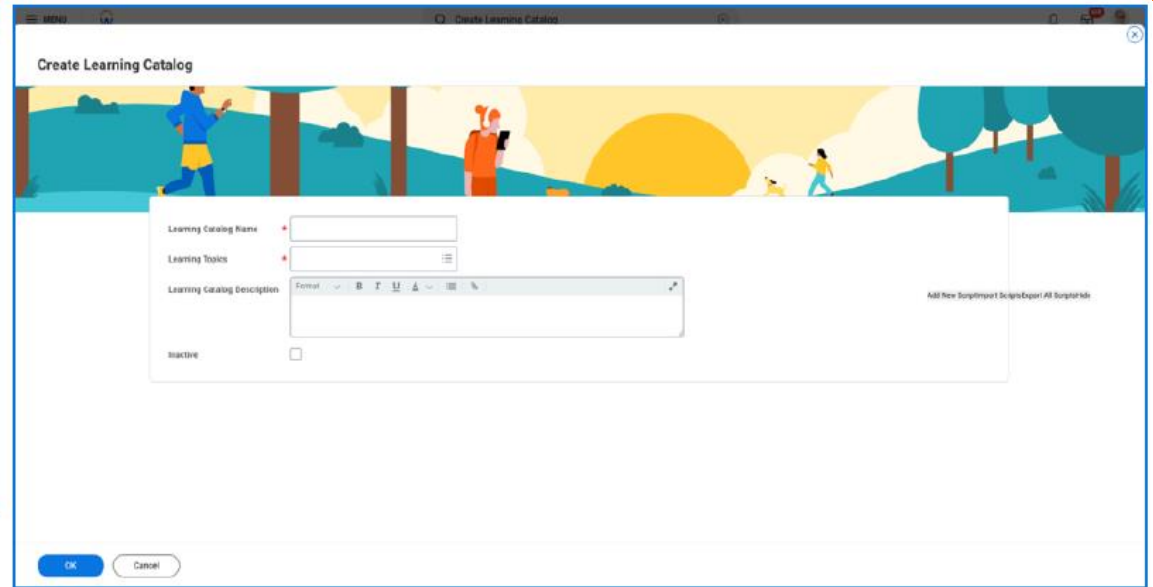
MENU

Create Learning Catalog

Create Learning Catalog

Learning Catalog Name *

Learning Topics *

Learning Catalog Description

Format B I U A

Add New ScriptImport ScriptsExport All ScriptsHide

Inactive

OK

Cancel